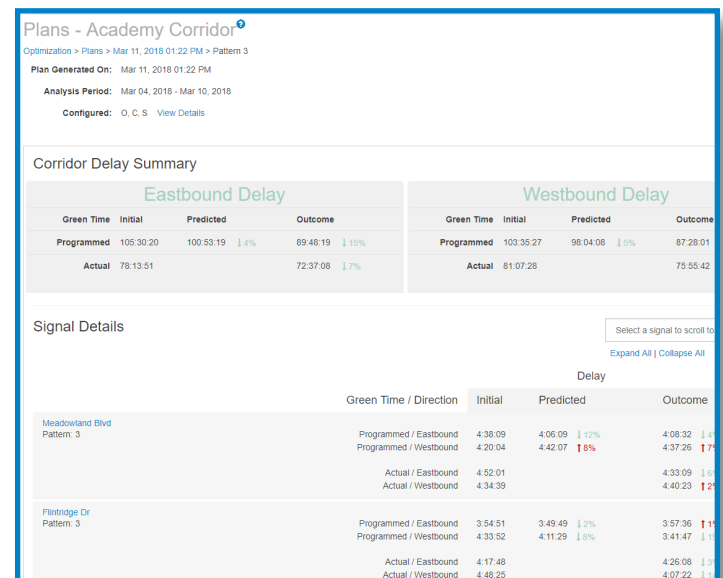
Plans - Academy Corridor

Optimization > Plans > Mar 11, 2018 01:22 PM > Pattern 3

Plan Generated On: Mar 11, 2018 01:22 PM

Analysis Period: Mar 04, 2018 - Mar 10, 2018

Configured: O, C, S View Details

Corridor Delay Summary

Eastbound Delay

| Green Time | Initial | Predicted | Outcome |
|---|---|---|---|
| Programmed | 105:30:20 | 100:53:19 ↓4% | 89:48:19 ↓15% |
| Actual | 78:13:51 | | 72:37:08 ↓7% |

Westbound Delay

| Green Time | Initial | Predicted | Outcome |
|---|---|---|---|
| Programmed | 103:35:27 | 98:04:08 ↓5% | 87:28:01 |
| Actual | 81:07:28 | | 75:55:42 |

Signal Details

Select a signal to scroll to

Expand All | Collapse All

Delay

| | Green Time / Direction | Initial | Predicted | Outcome |
|---|---|---|---|---|
| Meadowland Blvd Pattern: 3 | Programmed / Eastbound | 4:38:09 | 4:06:09 ↓12% | 4:08:32 ↓4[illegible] |
| | Programmed / Westbound | 4:20:04 | 4:42:07 ↑8% | 4:37:26 ↑7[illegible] |
| | Actual / Eastbound | 4:52:01 | | 4:33:09 ↓6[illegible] |
| | Actual / Westbound | 4:34:39 | | 4:40:23 ↑2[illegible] |
| Flintridge Dr Pattern: 3 | Programmed / Eastbound | 3:54:51 | 3:49:49 ↓2% | 3:57:36 ↑1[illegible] |
| | Programmed / Westbound | 4:33:52 | 4:11:29 ↓8% | 3:41:47 ↓1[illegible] |
| | Actual / Eastbound | 4:17:48 | | 4:26:08 ↓3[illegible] |
| | Actual / Westbound | 4:48:25 | | 4:07:22 ↓1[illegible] |